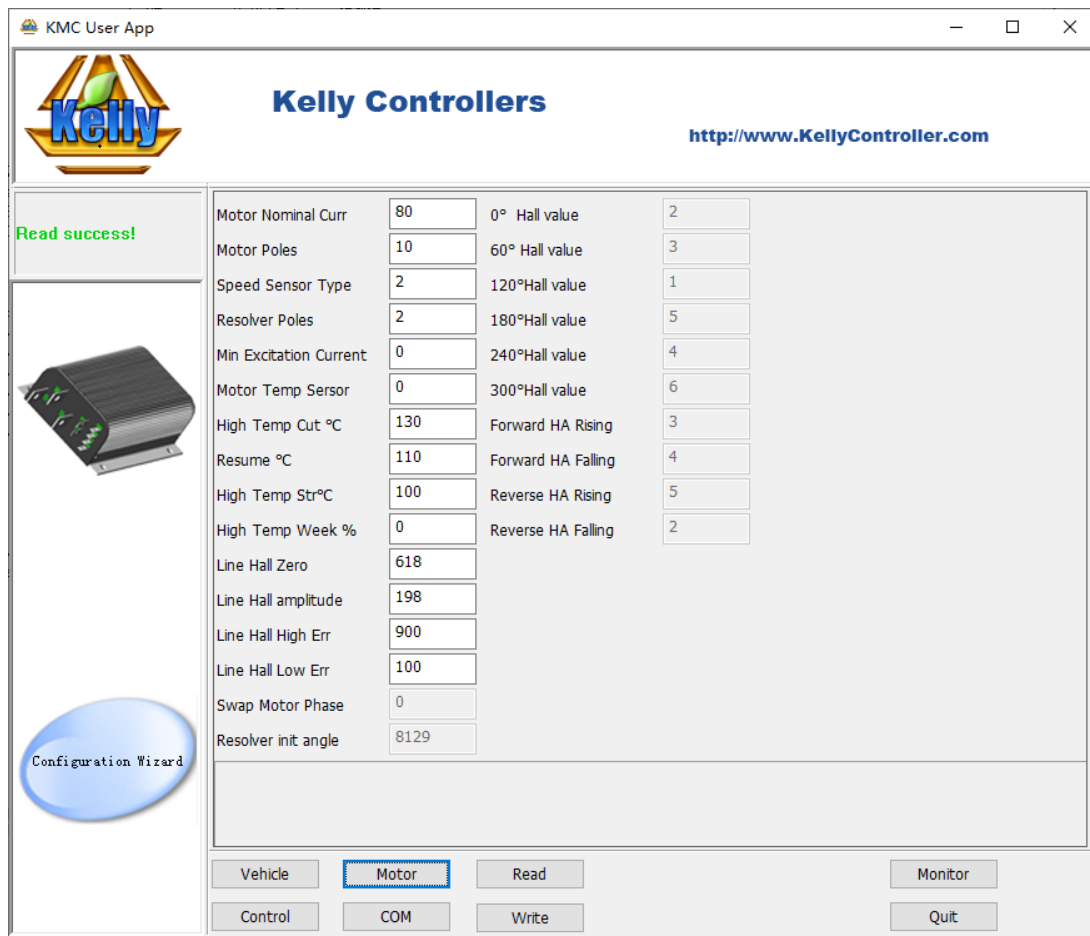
KMC User App

Kelly

Kelly Controllers

http://www.KellyController.com

Read success!

| | | | |
|---|---|---|---|
| Motor Nominal Curr | 80 | 0° Hall value | 2 |
| Motor Poles | 10 | 60° Hall value | 3 |
| Speed Sensor Type | 2 | 120°Hall value | 1 |
| Resolver Poles | 2 | 180°Hall value | 5 |
| Min Excitation Current | 0 | 240°Hall value | 4 |
| Motor Temp Sersor | 0 | 300°Hall value | 6 |
| High Temp Cut °C | 130 | Forward HA Rising | 3 |
| Resume °C | 110 | Forward HA Falling | 4 |
| High Temp Str°C | 100 | Reverse HA Rising | 5 |
| High Temp Week % | 0 | Reverse HA Falling | 2 |
| Line Hall Zero | 618 | | |
| Line Hall amplitude | 198 | | |
| Line Hall High Err | 900 | | |
| Line Hall Low Err | 100 | | |
| Swap Motor Phase | 0 | | |
| Resolver init angle | 8129 | | |

Configuration Wizard

Vehicle
Motor
Read
Monitor
Control
COM
Write
Quit